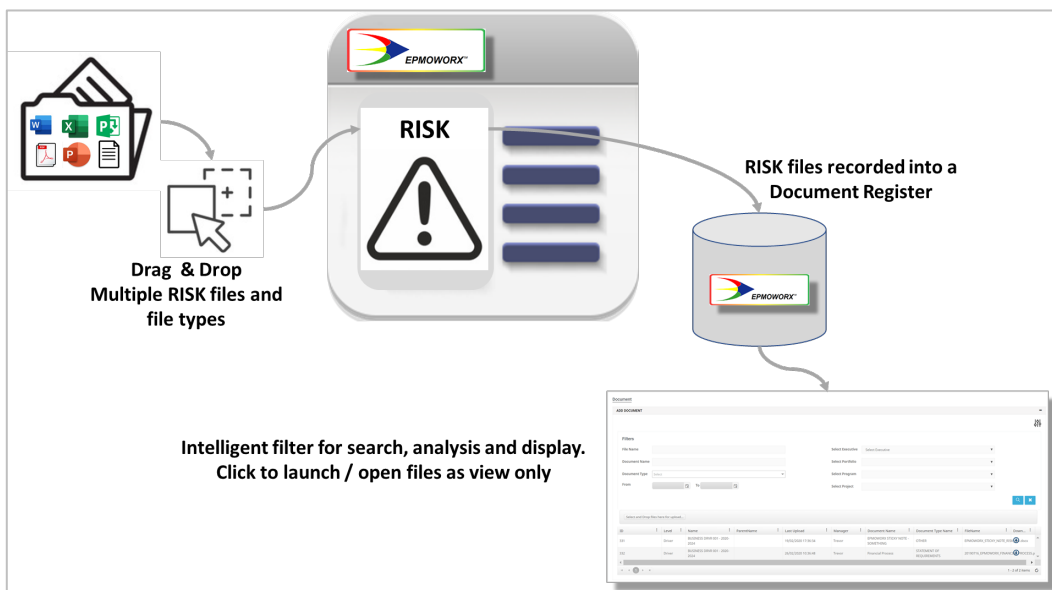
EPMOWORX™

RISK

RISK files recorded into a Document Register

EPMOWORX™

Drag & Drop Multiple RISK files and file types

Intelligent filter for search, analysis and display. Click to launch / open files as view only

Document

ADD DOCUMENT

Filters

File Name

Document Name

Document Type

From

To

Select Executive

Select Portfolio

Select Program

Select Project

| ID | Level | Name | ParentName | Last Upload | Manager | Document Name | Document Type Name | FileName | Down... |
|---|---|---|---|---|---|---|---|---|---|
| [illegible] | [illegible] | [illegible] | | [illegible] | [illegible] | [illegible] | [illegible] | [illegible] | |
| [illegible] | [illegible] | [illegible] | | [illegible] | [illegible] | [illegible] | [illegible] | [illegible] | |

1 - 2 of 2 items